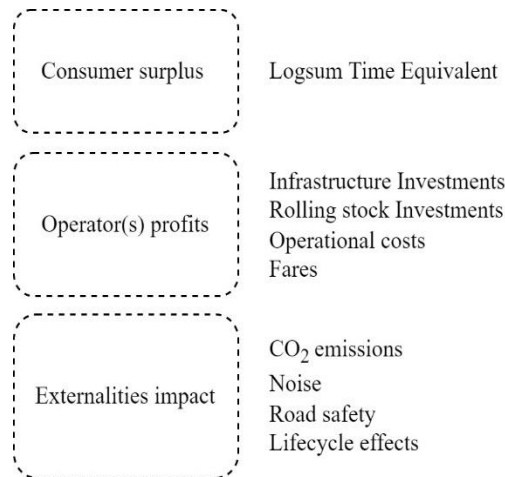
Consumer surplus

Logsum Time Equivalent

Operator(s) profits

Infrastructure Investments
Rolling stock Investments
Operational costs
Fares

Externalities impact

$CO_2$ emissions
Noise
Road safety
Lifecycle effects